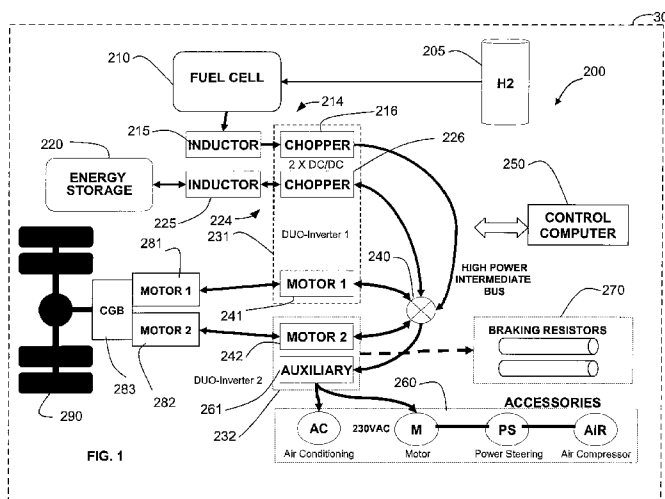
30
210
FUEL CELL
205
H2
200
214
216
215
INDUCTOR
CHOPPER
2 X DC/DC
226
220
ENERGY STORAGE
INDUCTOR
CHOPPER
250
225
224
CONTROL COMPUTER
231
DUO-Inverter 1
281
240
HIGH POWER INTERMEDIATE BUS
CGB
MOTOR 1
MOTOR 1
241
270
MOTOR 2
MOTOR 2
BRAKING RESISTORS
242
283
282
DUO-Inverter 2
AUXILIARY
260
290
261
ACCESSORIES
232
AC
230VAC
M
PS
AIR
FIG. 1
Air Conditioning
Motor
Power Steering
Air Compressor